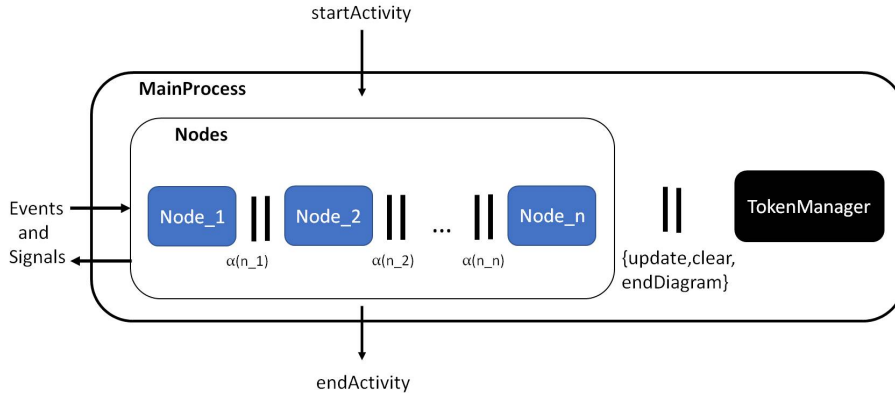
startActivity

MainProcess

Nodes

Events and Signals

Node_1

$\|$

$\alpha$(n_1)

Node_2

$\|$

$\alpha$(n_2)

...

$\|$

$\alpha$(n_n)

Node_n

$\|$

{update,clear, endDiagram}

TokenManager

endActivity